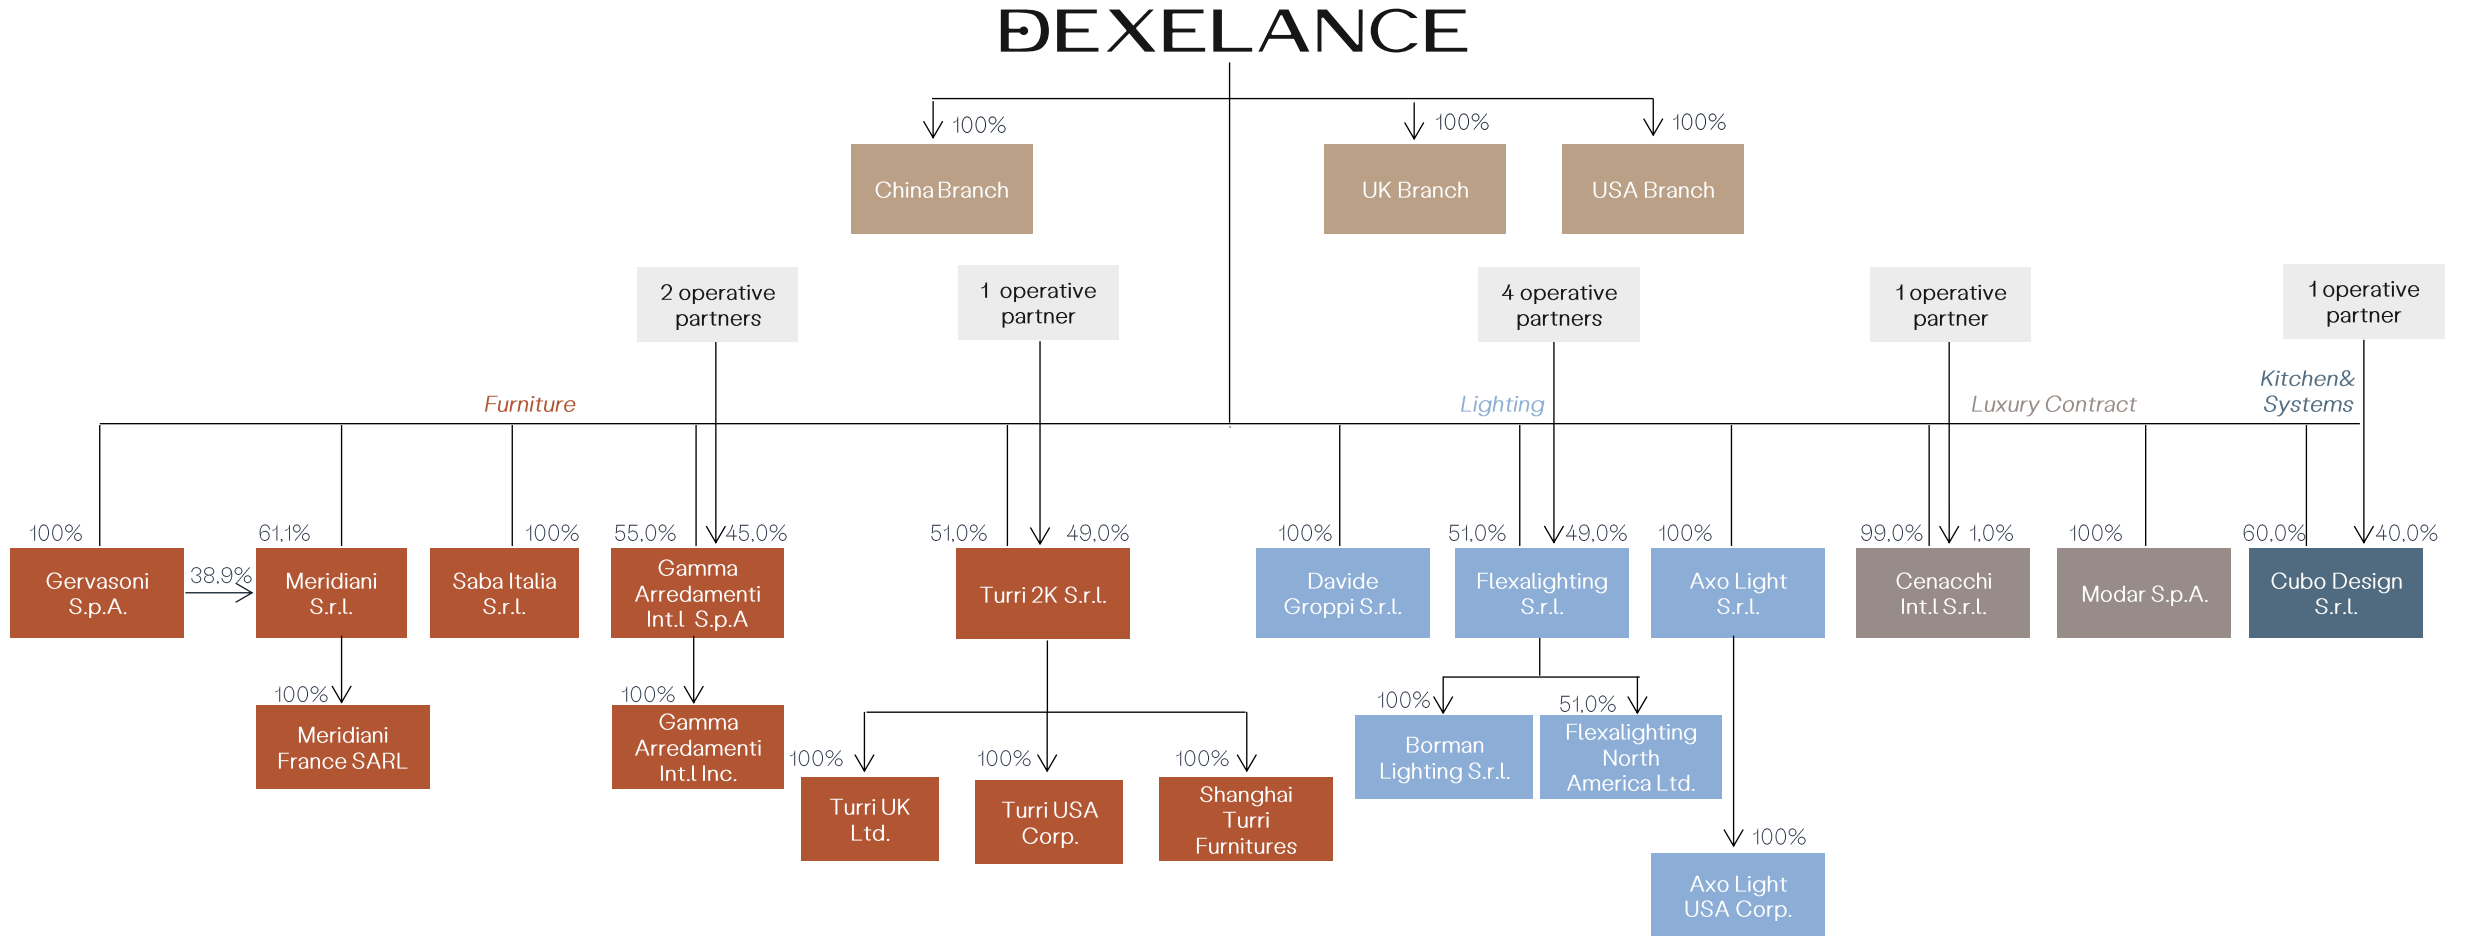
DEXELANCE

100%
China Branch

100%
UK Branch

100%
USA Branch

2 operative partners

1 operative partner

4 operative partners

1 operative partner

1 operative partner

Furniture

Lighting

Luxury Contract

Kitchen& Systems

100%
Gervasoni S.p.A.

38,9%

61,1%
Meridiani S.r.l.

100%
Meridiani France SARL

100%
Saba Italia S.r.l.

55,0% 45,0%
Gamma Arredamenti Int.l S.p.A

100%
Gamma Arredamenti Int.l Inc.

51,0% 49,0%
Turri 2K S.r.l.

100%
Turri UK Ltd.

100%
Turri USA Corp.

100%
Shanghai Turri Furnitures

100%
Davide Groppi S.r.l.

51,0% 49,0%
Flexalighting S.r.l.

100%
Borman Lighting S.r.l.

51,0%
Flexalighting North America Ltd.

100%
Axo Light S.r.l.

100%
Axo Light USA Corp.

99,0% 1,0%
Cenacchi Int.l S.r.l.

100%
Modar S.p.A.

60,0% 40,0%
Cubo Design S.r.l.